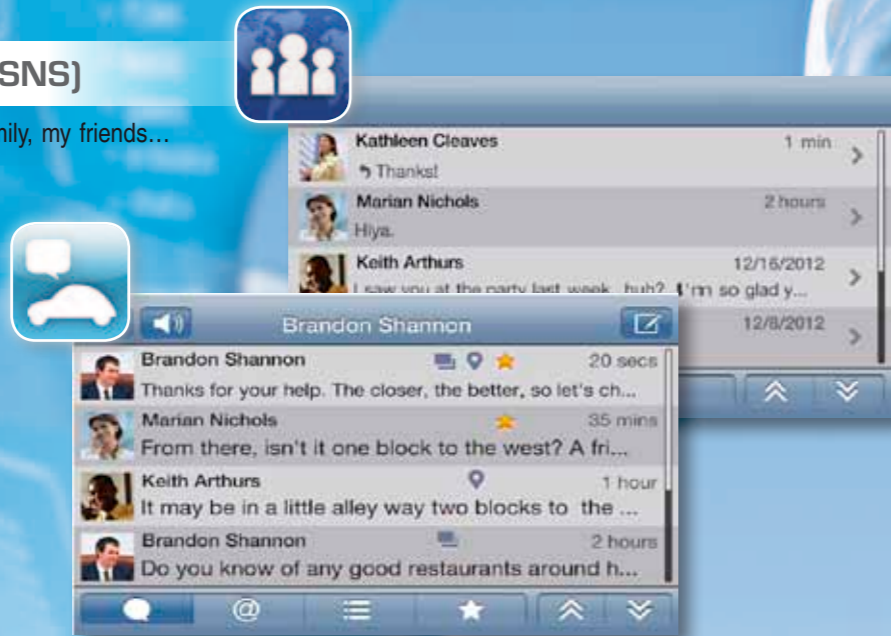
SNS)

nily, my friends…

Kathleen Cleaves
1 min
Thanks!

Marian Nichols
2 hours
Hiya.

Keith Arthurs
12/16/2012
I saw you at the party last week, huh? I'm so glad y...

12/8/2012

Brandon Shannon

Brandon Shannon
20 secs
Thanks for your help. The closer, the better, so let's ch...

Marian Nichols
35 mins
From there, isn't it one block to the west? A fri...

Keith Arthurs
1 hour
It may be in a little alley way two blocks to the ...

Brandon Shannon
2 hours
Do you know of any good restaurants around h...

@